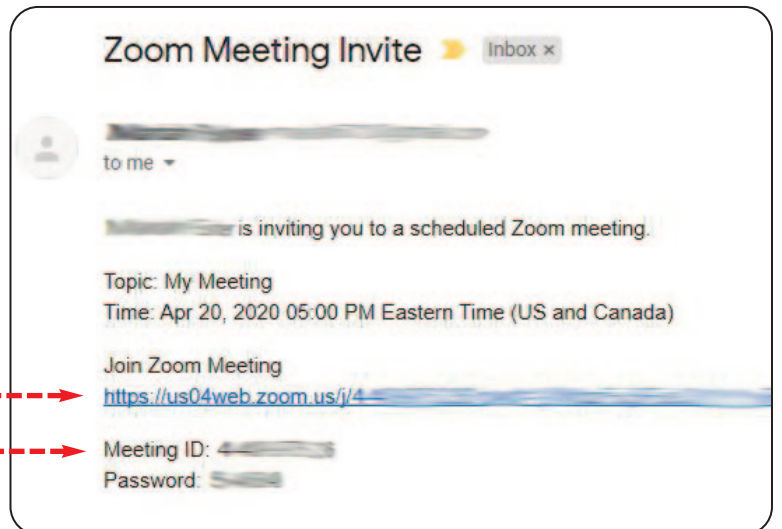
Zoom Meeting Invite Inbox ×

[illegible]
to me

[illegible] is inviting you to a scheduled Zoom meeting.

Topic: My Meeting
Time: Apr 20, 2020 05:00 PM Eastern Time (US and Canada)

Join Zoom Meeting
https://us04web.zoom.us/j/4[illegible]

Meeting ID: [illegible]
Password: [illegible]